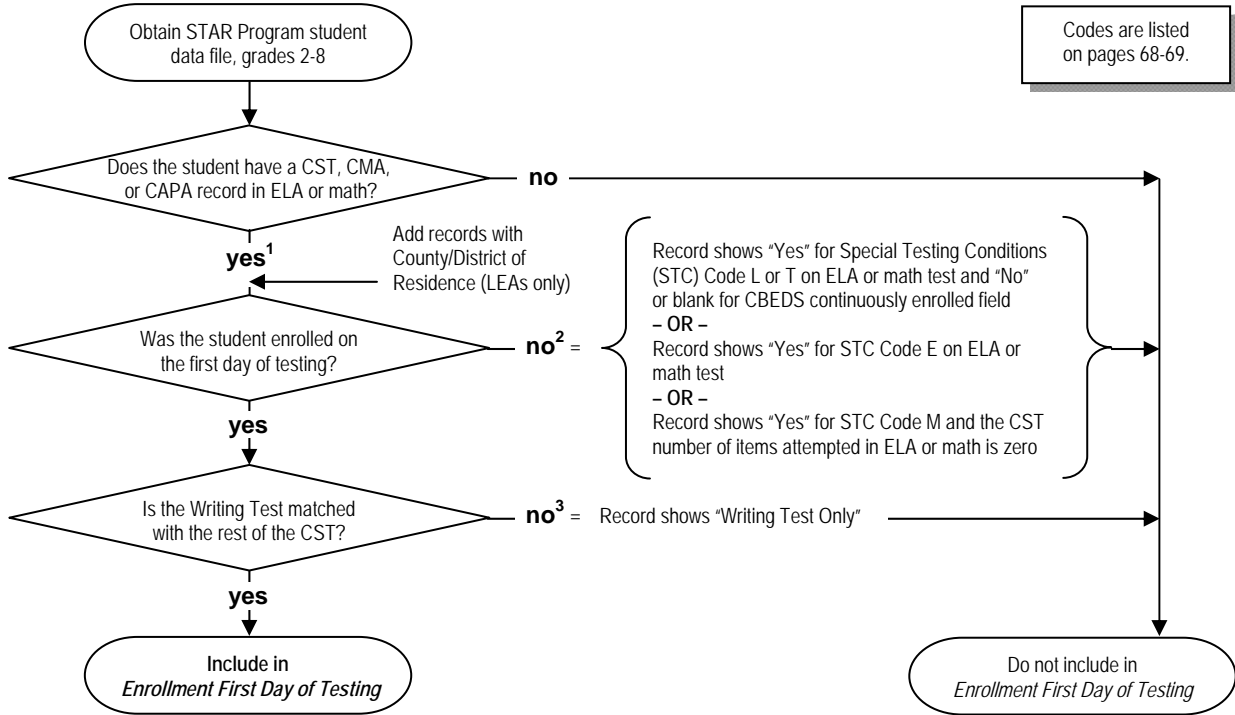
Obtain STAR Program student data file, grades 2-8

Codes are listed on pages 68-69.

Does the student have a CST, CMA, or CAPA record in ELA or math?

no

yes$^1$

Add records with County/District of Residence (LEAs only)

Was the student enrolled on the first day of testing?

no$^2$ =

Record shows "Yes" for Special Testing Conditions (STC) Code L or T on ELA or math test and "No" or blank for CBEDS continuously enrolled field
– OR –
Record shows "Yes" for STC Code E on ELA or math test
– OR –
Record shows "Yes" for STC Code M and the CST number of items attempted in ELA or math is zero

yes

Is the Writing Test matched with the rest of the CST?

no$^3$ = Record shows "Writing Test Only"

yes

Include in *Enrollment First Day of Testing*

Do not include in *Enrollment First Day of Testing*